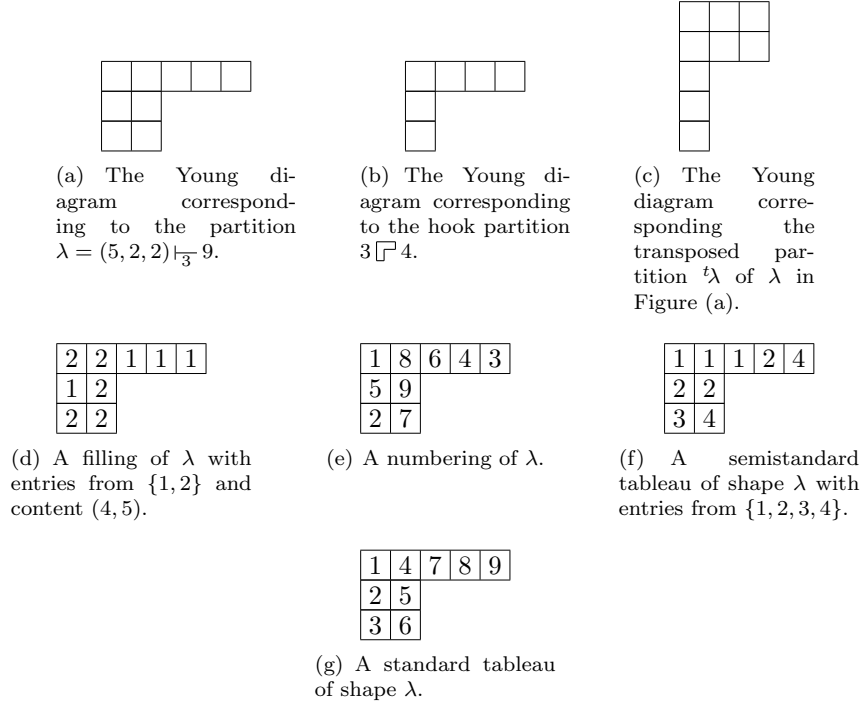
(a) The Young diagram corresponding to the partition $\lambda = (5,2,2) \vdash_3 9$.

(b) The Young diagram corresponding to the hook partition $3 \ulcorner 4$.

(c) The Young diagram corresponding the transposed partition ${}^t\lambda$ of $\lambda$ in Figure (a).

| 2 | 2 | 1 | 1 | 1 |
|---|---|---|---|---|
| 1 | 2 | | | |
| 2 | 2 | | | |

(d) A filling of $\lambda$ with entries from $\{1,2\}$ and content $(4,5)$.

| 1 | 8 | 6 | 4 | 3 |
|---|---|---|---|---|
| 5 | 9 | | | |
| 2 | 7 | | | |

(e) A numbering of $\lambda$.

| 1 | 1 | 1 | 2 | 4 |
|---|---|---|---|---|
| 2 | 2 | | | |
| 3 | 4 | | | |

(f) A semistandard tableau of shape $\lambda$ with entries from $\{1,2,3,4\}$.

| 1 | 4 | 7 | 8 | 9 |
|---|---|---|---|---|
| 2 | 5 | | | |
| 3 | 6 | | | |

(g) A standard tableau of shape $\lambda$.